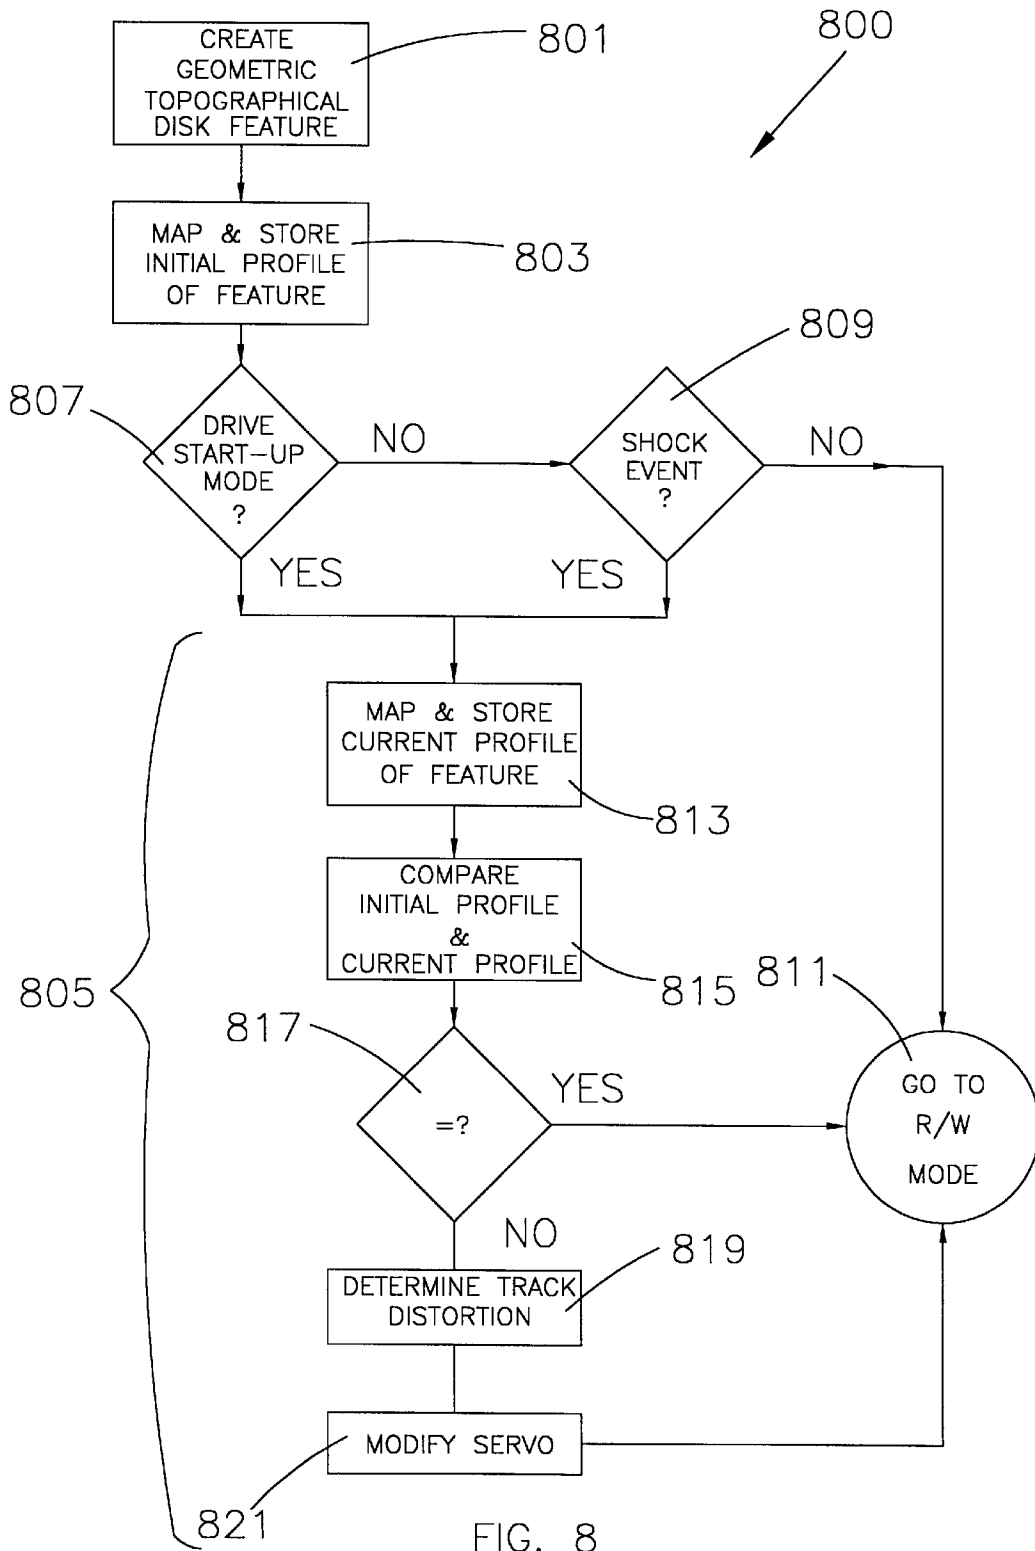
800

CREATE GEOMETRIC TOPOGRAPHICAL DISK FEATURE

801

MAP & STORE INITIAL PROFILE OF FEATURE

803

807

DRIVE START-UP MODE ?

NO

809

SHOCK EVENT ?

NO

YES

YES

MAP & STORE CURRENT PROFILE OF FEATURE

813

COMPARE INITIAL PROFILE & CURRENT PROFILE

815

811

805

817

=?

YES

GO TO R/W MODE

NO

819

DETERMINE TRACK DISTORTION

MODIFY SERVO

821

FIG. 8